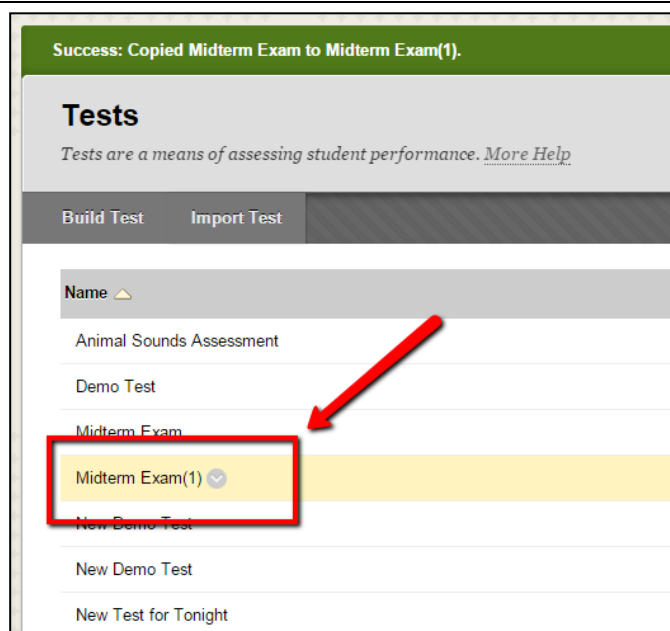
Success: Copied Midterm Exam to Midterm Exam(1).

Tests

Tests are a means of assessing student performance. More Help

Build Test Import Test

| Name |
|---|
| Animal Sounds Assessment |
| Demo Test |
| Midterm Exam |
| Midterm Exam(1) |
| New Demo Test |
| New Demo Test |
| New Test for Tonight |